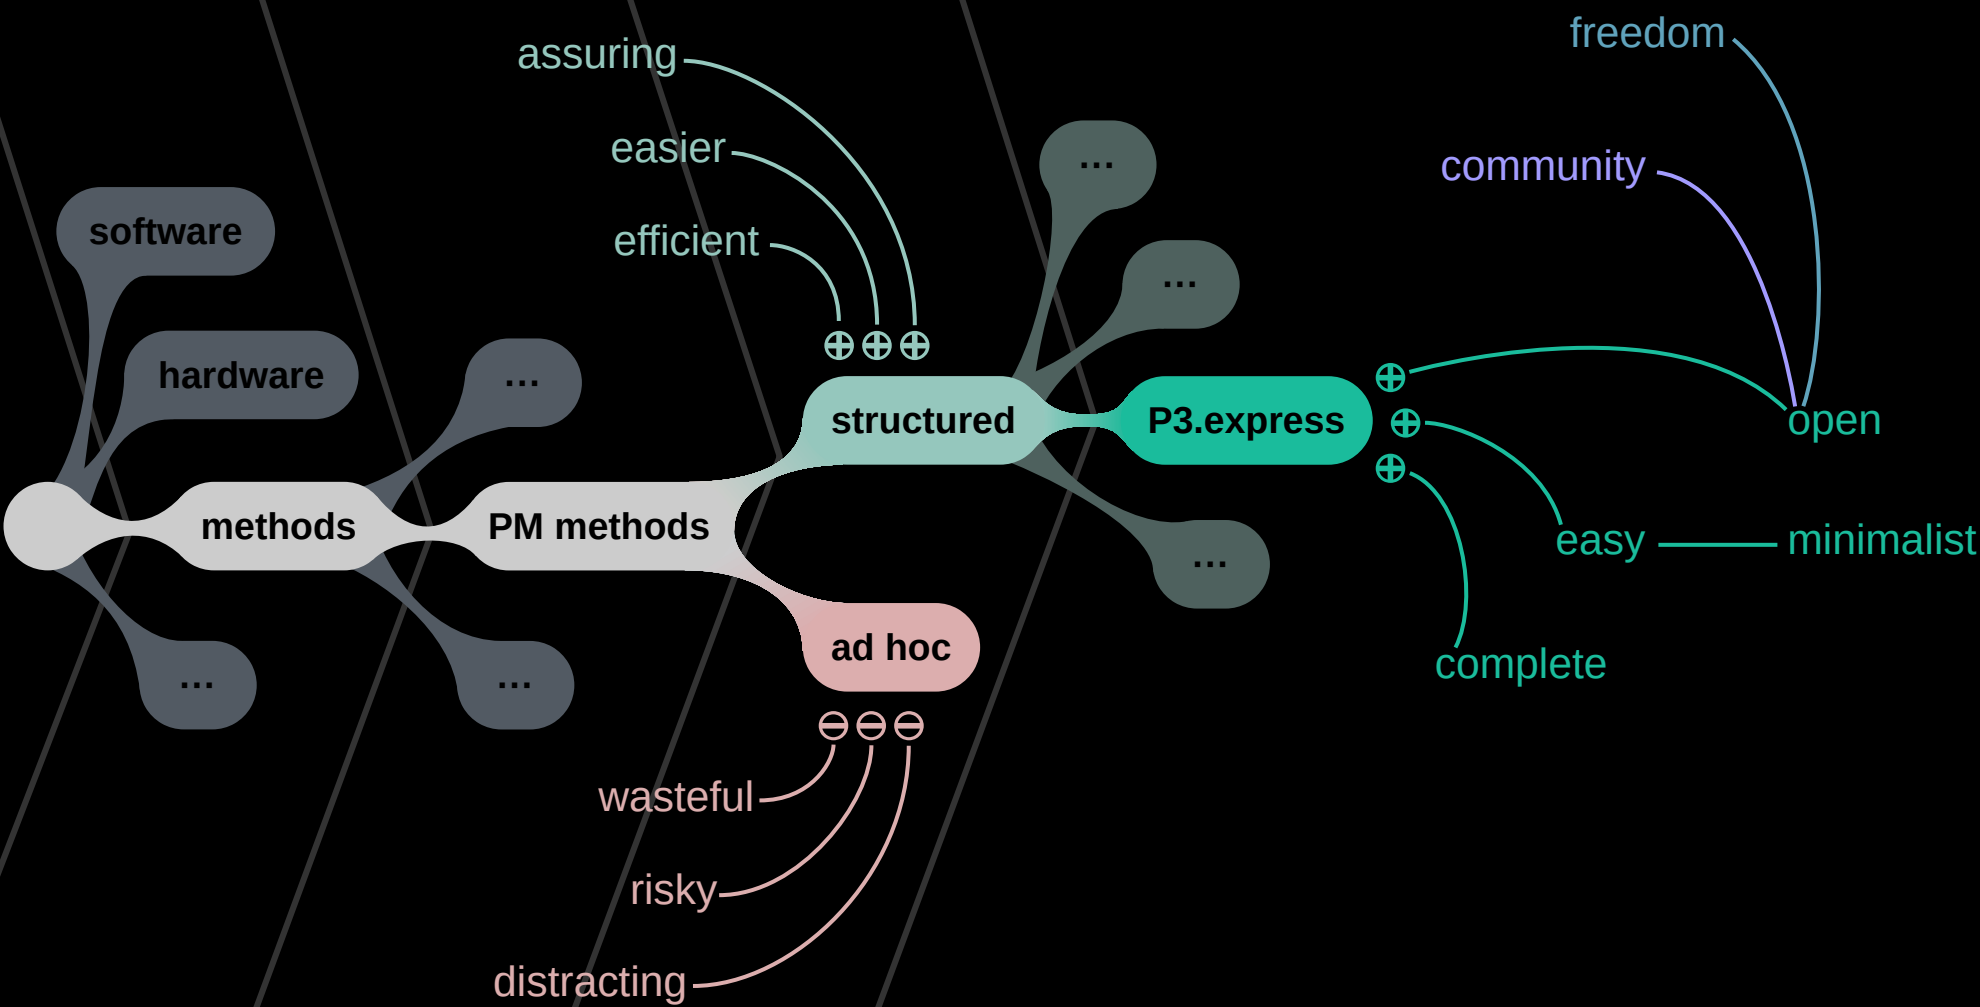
software

hardware

methods

...

...

PM methods

...

assuring

easier

efficient

⊕⊕⊕

structured

...

...

...

P3.express

ad hoc

⊖⊖⊖

wasteful

risky

distracting

freedom

community

⊕

⊕

⊕

open

easy

minimalist

complete